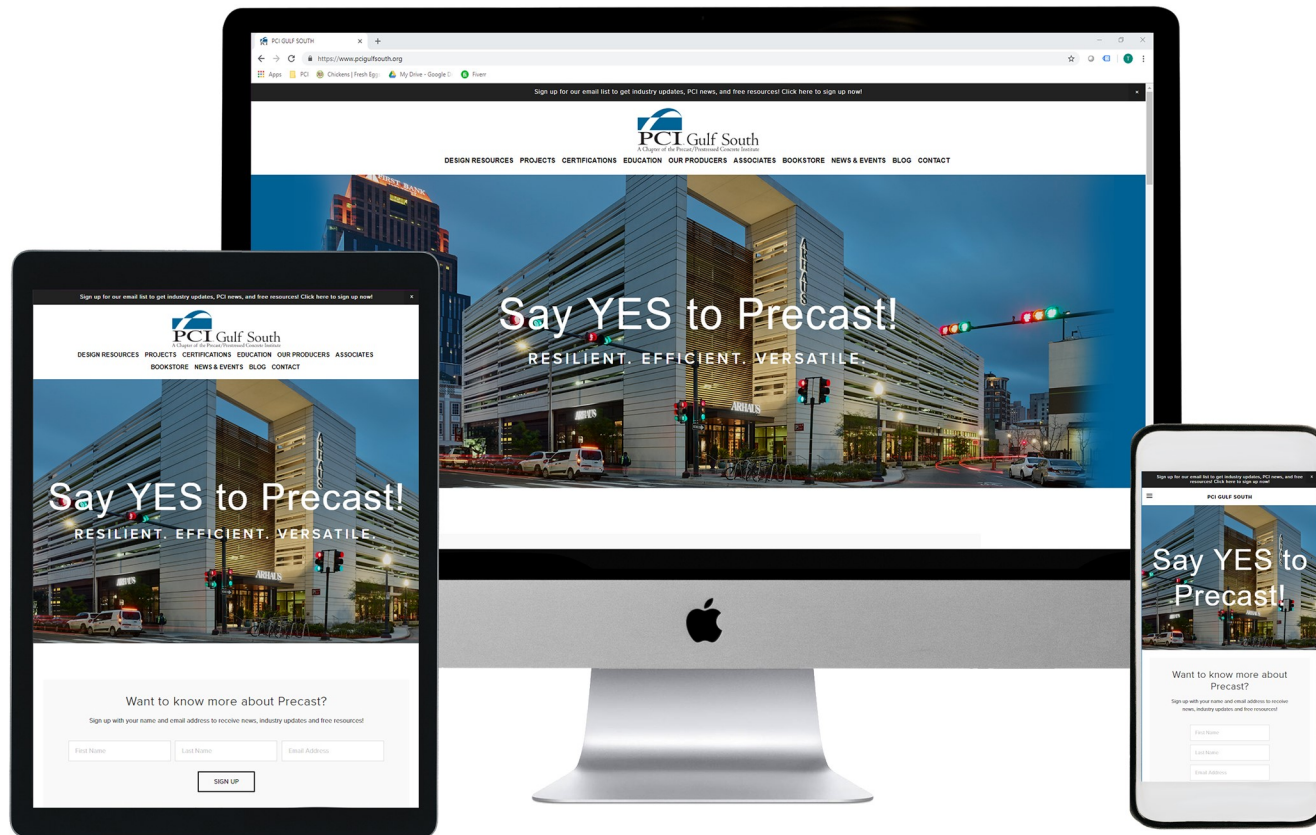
PCI GULF SOUTH
https://www.pcigulfsouth.org
Apps PCI Chickens | Fresh Egg My Drive - Google D Fiverr

Sign up for our email list to get industry updates, PCI news, and free resources! Click here to sign up now!

PCI Gulf South
A Chapter of the Precast/Prestressed Concrete Institute

DESIGN RESOURCES PROJECTS CERTIFICATIONS EDUCATION OUR PRODUCERS ASSOCIATES BOOKSTORE NEWS & EVENTS BLOG CONTACT

FIRST BANK

Say YES to Precast!
RESILIENT. EFFICIENT. VERSATILE.

ARHAUS

Sign up for our email list to get industry updates, PCI news, and free resources! Click here to sign up now!

PCI Gulf South
A Chapter of the Precast/Prestressed Concrete Institute

DESIGN RESOURCES PROJECTS CERTIFICATIONS EDUCATION OUR PRODUCERS ASSOCIATES BOOKSTORE NEWS & EVENTS BLOG CONTACT

Say YES to Precast!
RESILIENT. EFFICIENT. VERSATILE.

Want to know more about Precast?
Sign up with your name and email address to receive news, industry updates and free resources!
First Name Last Name Email Address
SIGN UP

Sign up for our email list to get industry updates, PCI news, and free resources! Click here to sign up now!
PCI GULF SOUTH
Say YES to Precast!
Want to know more about Precast?
Sign up with your name and email address to receive news, industry updates and free resources!
First Name
Last Name
Email Address